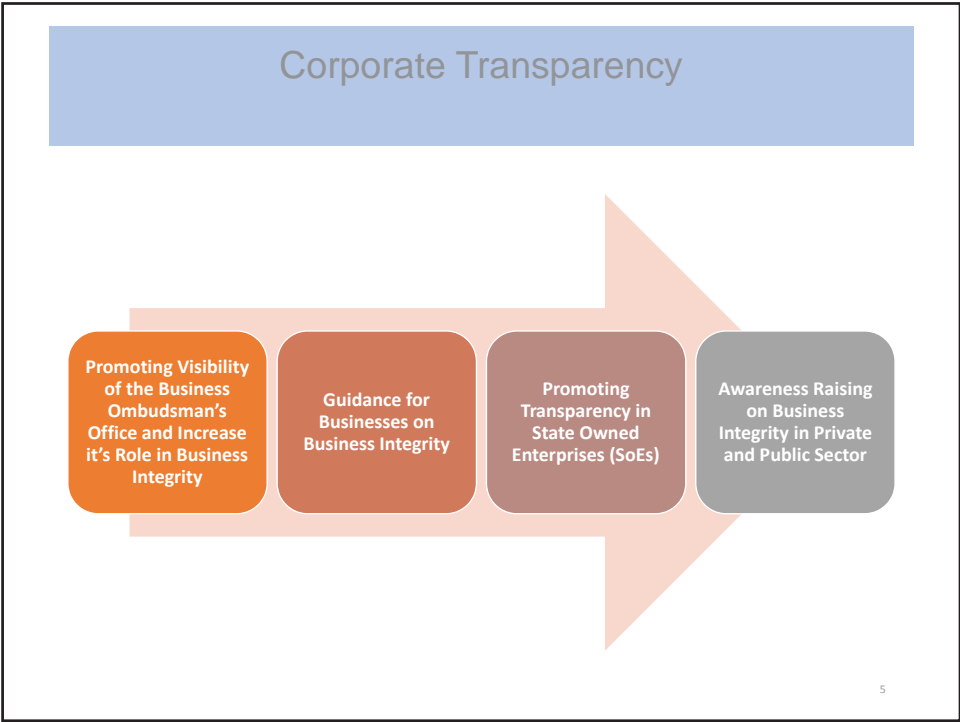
Corporate Transparency

Promoting Visibility of the Business Ombudsman's Office and Increase it's Role in Business Integrity

Guidance for Businesses on Business Integrity

Promoting Transparency in State Owned Enterprises (SoEs)

Awareness Raising on Business Integrity in Private and Public Sector

5